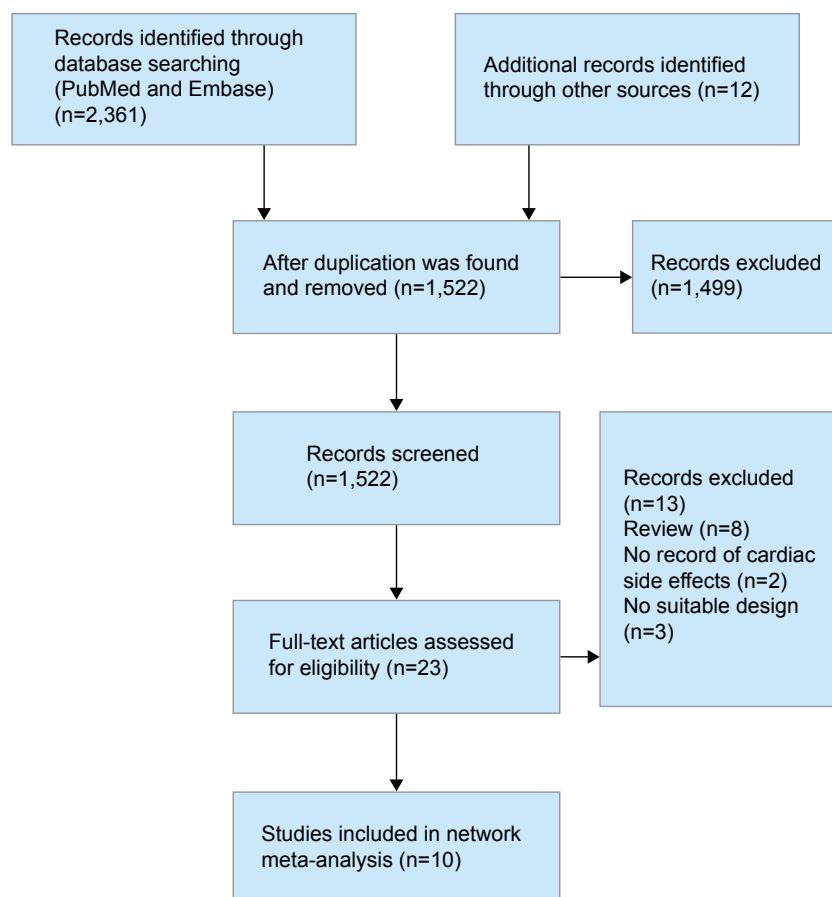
Records identified through database searching (PubMed and Embase) (n=2,361)

Additional records identified through other sources (n=12)

After duplication was found and removed (n=1,522)

Records excluded (n=1,499)

Records screened (n=1,522)

Records excluded (n=13)
Review (n=8)
No record of cardiac side effects (n=2)
No suitable design (n=3)

Full-text articles assessed for eligibility (n=23)

Studies included in network meta-analysis (n=10)